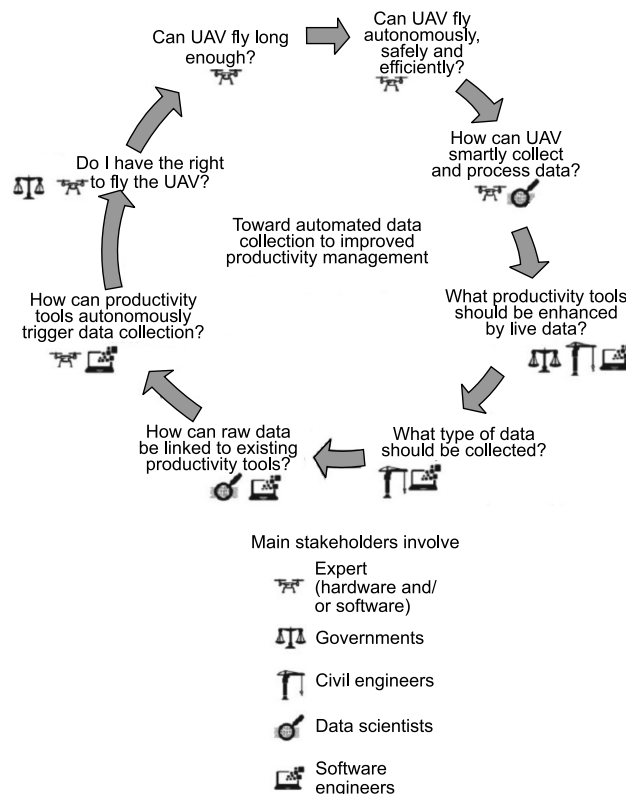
Can UAV fly long enough?

Can UAV fly autonomously, safely and efficiently?

How can UAV smartly collect and process data?

What productivity tools should be enhanced by live data?

What type of data should be collected?

How can raw data be linked to existing productivity tools?

How can productivity tools autonomously trigger data collection?

Do I have the right to fly the UAV?

Toward automated data collection to improved productivity management

Main stakeholders involve

Expert (hardware and/ or software)

Governments

Civil engineers

Data scientists

Software engineers